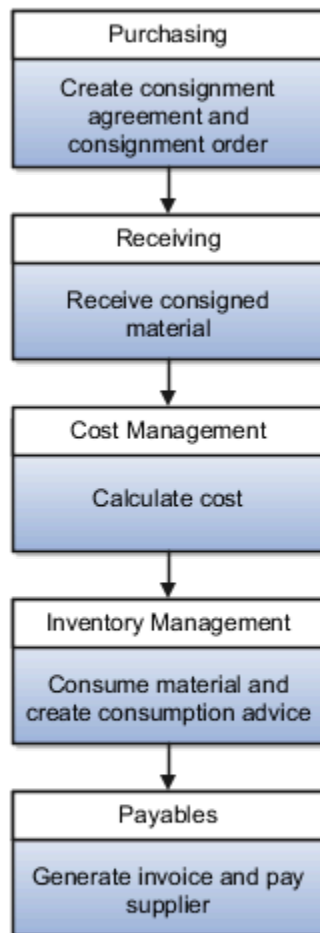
Purchasing

Create consignment agreement and consignment order

Receiving

Receive consigned material

Cost Management

Calculate cost

Inventory Management

Consume material and create consumption advice

Payables

Generate invoice and pay supplier